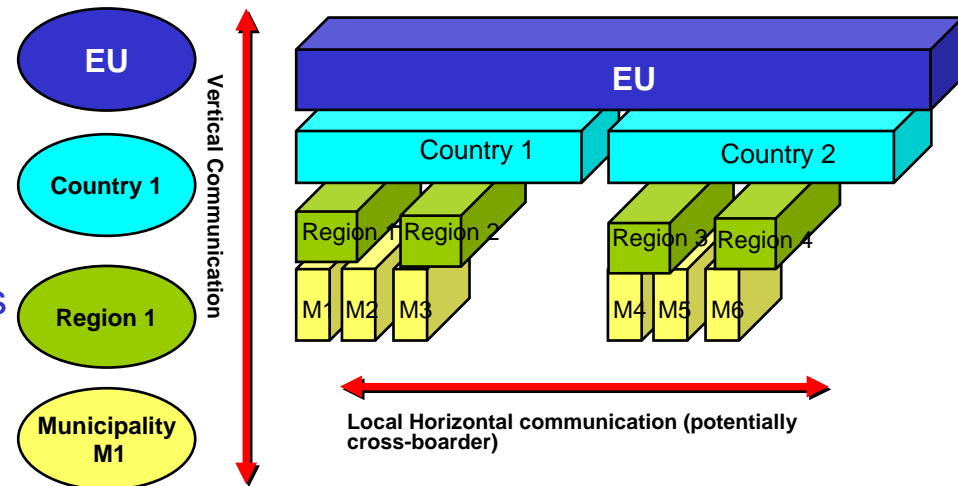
EU

Country 1

Region 1

Municipality M1

Vertical Communication

EU

Country 1

Country 2

Region 1

Region 2

Region 3

Region 4

M1

M2

M3

M4

M5

M6

Local Horizontal communication (potentially cross-boarder)